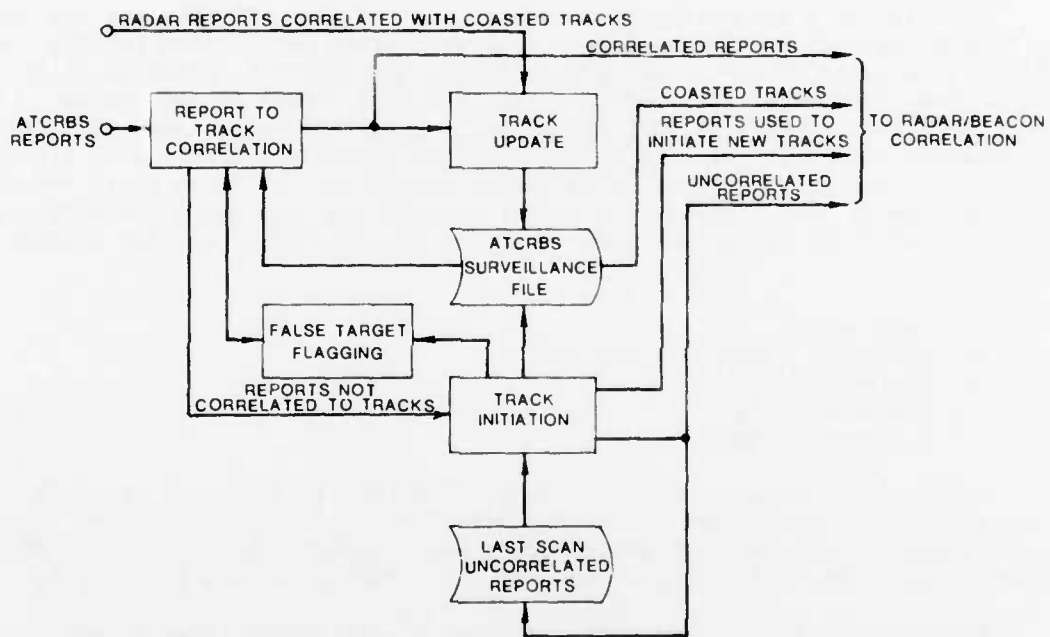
RADAR REPORTS CORRELATED WITH COASTED TRACKS

CORRELATED REPORTS

ATCRBS REPORTS

REPORT TO TRACK CORRELATION

TRACK UPDATE

COASTED TRACKS

REPORTS USED TO INITIATE NEW TRACKS

TO RADAR/BEACON CORRELATION

UNCORRELATED REPORTS

ATCRBS SURVEILLANCE FILE

FALSE TARGET FLAGGING

REPORTS NOT CORRELATED TO TRACKS

TRACK INITIATION

LAST SCAN UNCORRELATED REPORTS